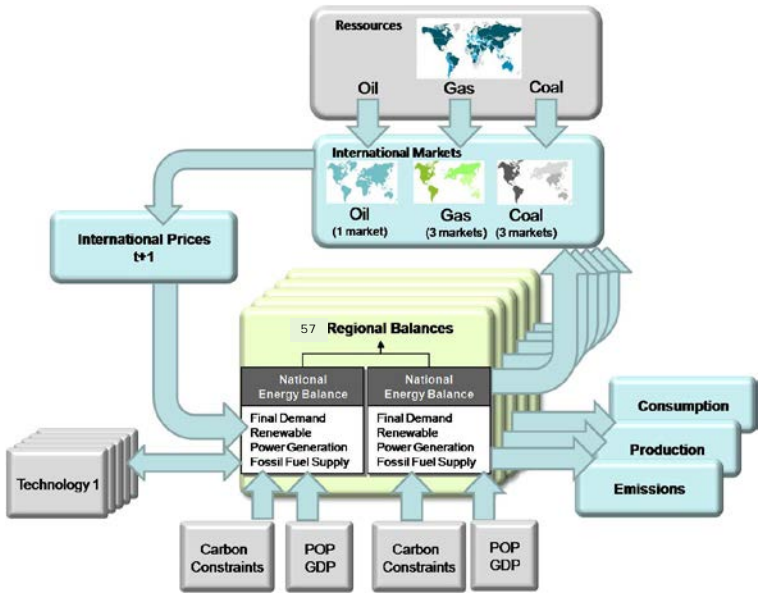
Ressources

Oil

Gas

Coal

International Markets

Oil
(1 market)

Gas
(3 markets)

Coal
(3 markets)

International Prices t+1

57 Regional Balances

National Energy Balance

Final Demand
Renewable
Power Generation
Fossil Fuel Supply

National Energy Balance

Final Demand
Renewable
Power Generation
Fossil Fuel Supply

Consumption

Production

Emissions

Technology 1

Carbon Constraints

POP GDP

Carbon Constraints

POP GDP